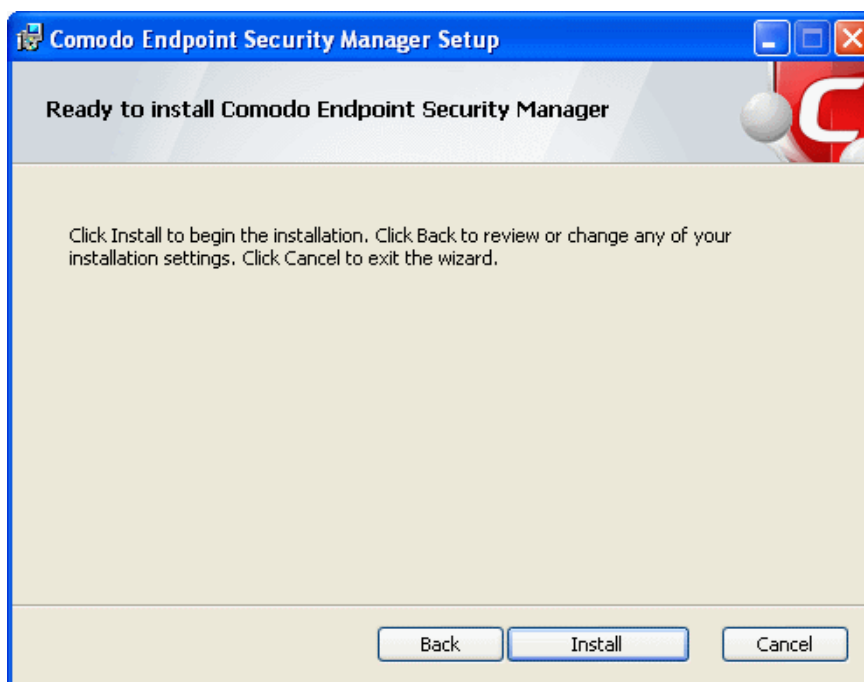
Comodo Endpoint Security Manager Setup

Ready to install Comodo Endpoint Security Manager

Click Install to begin the installation. Click Back to review or change any of your installation settings. Click Cancel to exit the wizard.

Back

Install

Cancel